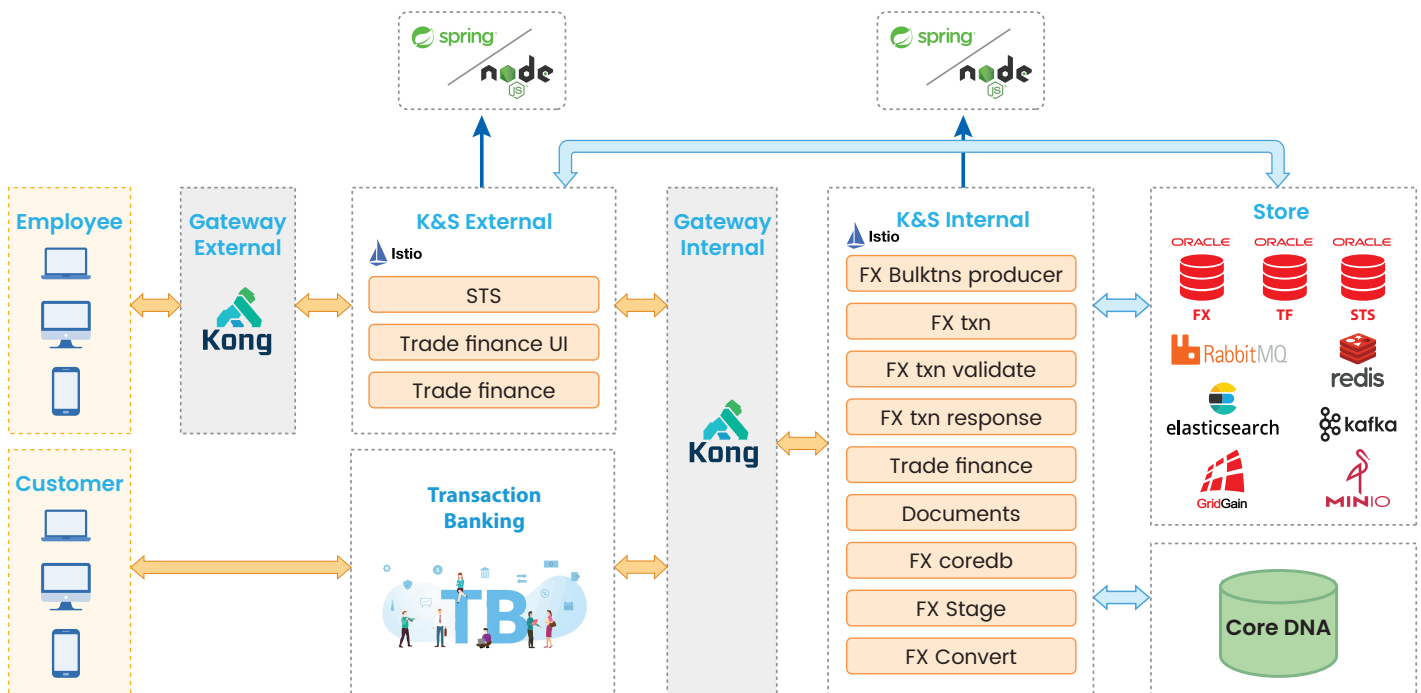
spring

node JS

spring

node JS

Employee

Gateway External

Kong

K&S External

Istio

STS

Trade finance UI

Trade finance

Gateway Internal

Kong

K&S Internal

Istio

FX Bulktns producer

FX txn

FX txn validate

FX txn response

Trade finance

Documents

FX coredb

FX Stage

FX Convert

Store

ORACLE ORACLE ORACLE

FX TF STS

RabbitMQ

redis

elasticsearch

kafka

GridGain

MINIO

Customer

Transaction Banking

TB

Core DNA